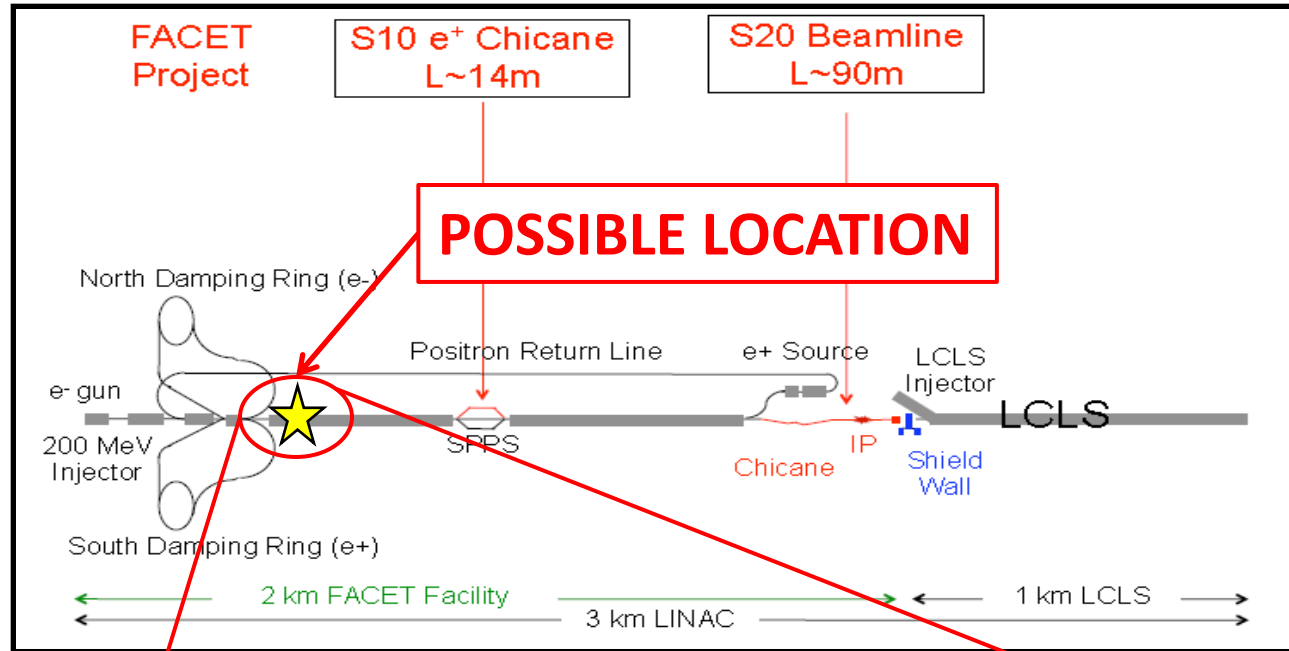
FACET Project

S10 $e^+$ Chicane L~14m

S20 Beamline L~90m

POSSIBLE LOCATION

North Damping Ring (e-)

Positron Return Line

e+ Source

LCLS Injector

e- gun

LCLS

200 MeV Injector

SPPS

Chicane

IP

Shield Wall

South Damping Ring (e+)

2 km FACET Facility

1 km LCLS

3 km LINAC